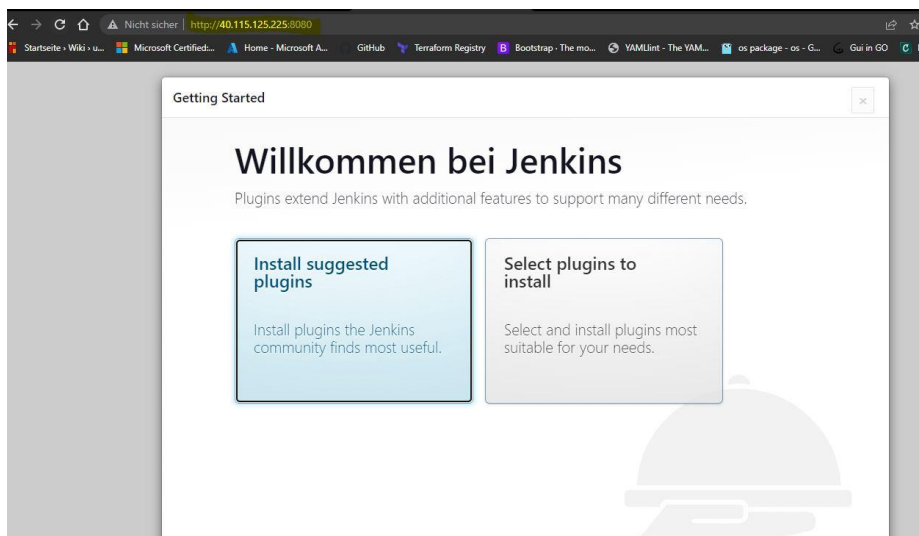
Nicht sicher | http://40.115.125.225:8080

Startseite › Wiki › u... Microsoft Certified:... Home - Microsoft A... GitHub Terraform Registry Bootstrap · The mo... YAMLlint - The YAM... os package - os - G... Gui in GO

Getting Started

×

Willkommen bei Jenkins

Plugins extend Jenkins with additional features to support many different needs.

Install suggested plugins

Install plugins the Jenkins community finds most useful.

Select plugins to install

Select and install plugins most suitable for your needs.